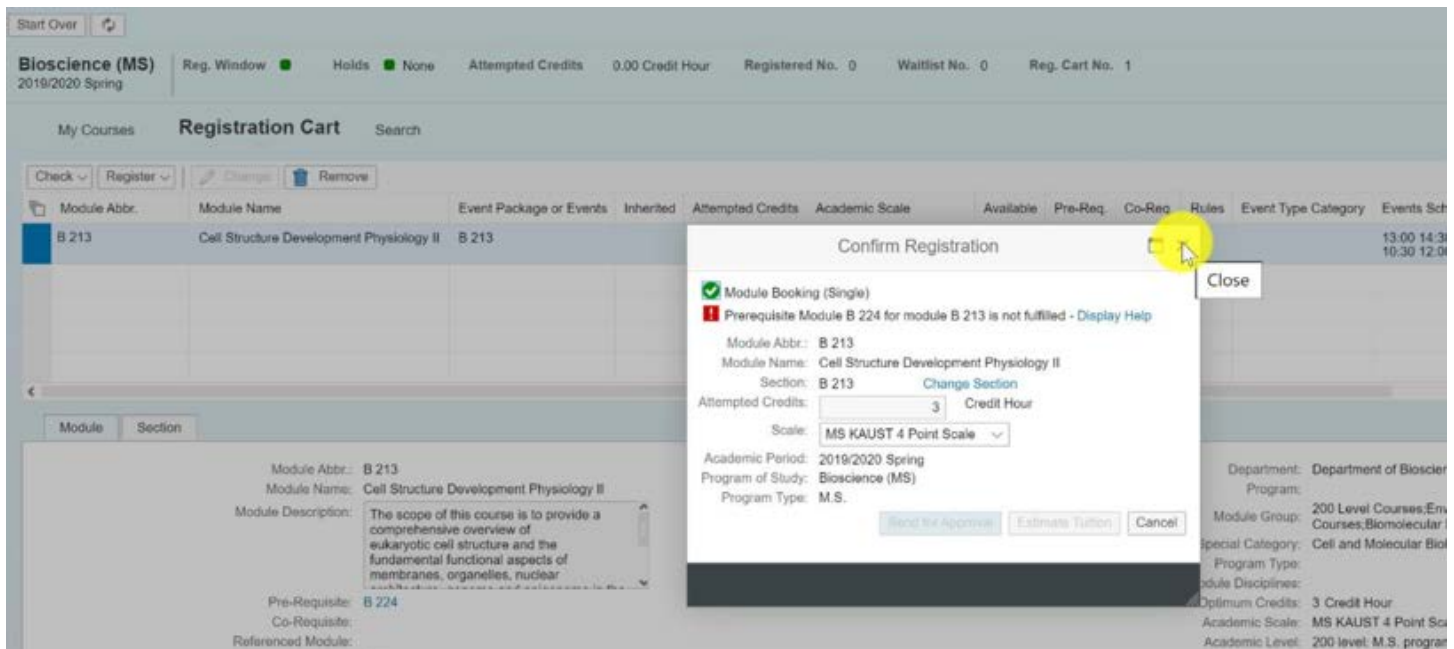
Start Over

Bioscience (MS)
2019/2020 Spring

Reg. Window Holds None Attempted Credits 0.00 Credit Hour Registered No. 0 Waitlist No. 0 Reg. Cart No. 1

My Courses Registration Cart Search

Check Register Change Remove

| Module Abbr. | Module Name | Event Package or Events | Inherited | Attempted Credits | Academic Scale | Available | Pre-Req. | Co-Req. | Rules | Event Type Category | Events Sch |
|---|---|---|---|---|---|---|---|---|---|---|---|
| B 213 | Cell Structure Development Physiology II | B 213 | | | | | | | | | 13:00 14:3 10:30 12:0 |

Confirm Registration

Close

Module Booking (Single)
Prerequisite Module B 224 for module B 213 is not fulfilled - Display Help

Module Abbr.: B 213
Module Name: Cell Structure Development Physiology II
Section: B 213 Change Section
Attempted Credits: 3 Credit Hour
Scale: MS KAUST 4 Point Scale
Academic Period: 2019/2020 Spring
Program of Study: Bioscience (MS)
Program Type: M.S.

Send for Approval Estimate Tuition Cancel

Module Section

Module Abbr.: B 213
Module Name: Cell Structure Development Physiology II
Module Description: The scope of this course is to provide a comprehensive overview of eukaryotic cell structure and the fundamental functional aspects of membranes, organelles, nuclear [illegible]
Pre-Requisite: B 224
Co-Requisite:
Referenced Module:

Department: Department of Bioscier
Program:
Module Group: 200 Level Courses;Env Courses;Biomolecular
Special Category: Cell and Molecular Biol
Program Type:
Module Disciplines:
Optimum Credits: 3 Credit Hour
Academic Scale: MS KAUST 4 Point Sca
Academic Level: 200 level: M.S. prograr